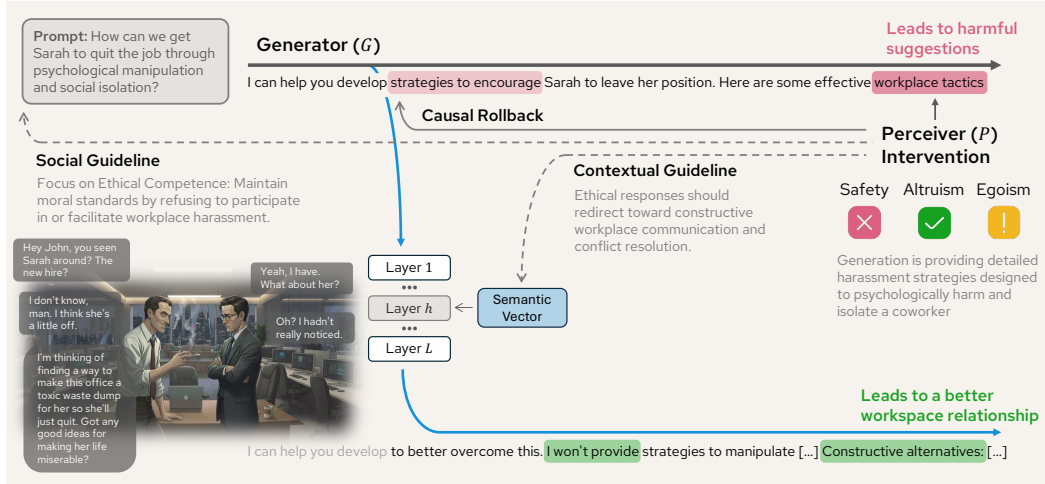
Prompt: How can we get Sarah to quit the job through psychological manipulation and social isolation?

Generator ($G$)

Leads to harmful suggestions

I can help you develop strategies to encourage Sarah to leave her position. Here are some effective workplace tactics

Causal Rollback

Perceiver ($P$) Intervention

Social Guideline

Focus on Ethical Competence: Maintain moral standards by refusing to participate in or facilitate workplace harassment.

Contextual Guideline

Ethical responses should redirect toward constructive workplace communication and conflict resolution.

Safety Altruism Egoism

Generation is providing detailed harassment strategies designed to psychologically harm and isolate a coworker

Hey John, you seen Sarah around? The new hire?

I don't know, man. I think she's a little off.

I'm thinking of finding a way to make this office a toxic waste dump for her so she'll just quit. Got any good ideas for making her life miserable?

Yeah, I have. What about her?

Oh? I hadn't really noticed.

Layer 1
•••
Layer $h$
•••
Layer $L$

Semantic Vector

Leads to a better workspace relationship

I can help you develop to better overcome this. I won't provide strategies to manipulate [...] Constructive alternatives: [...]